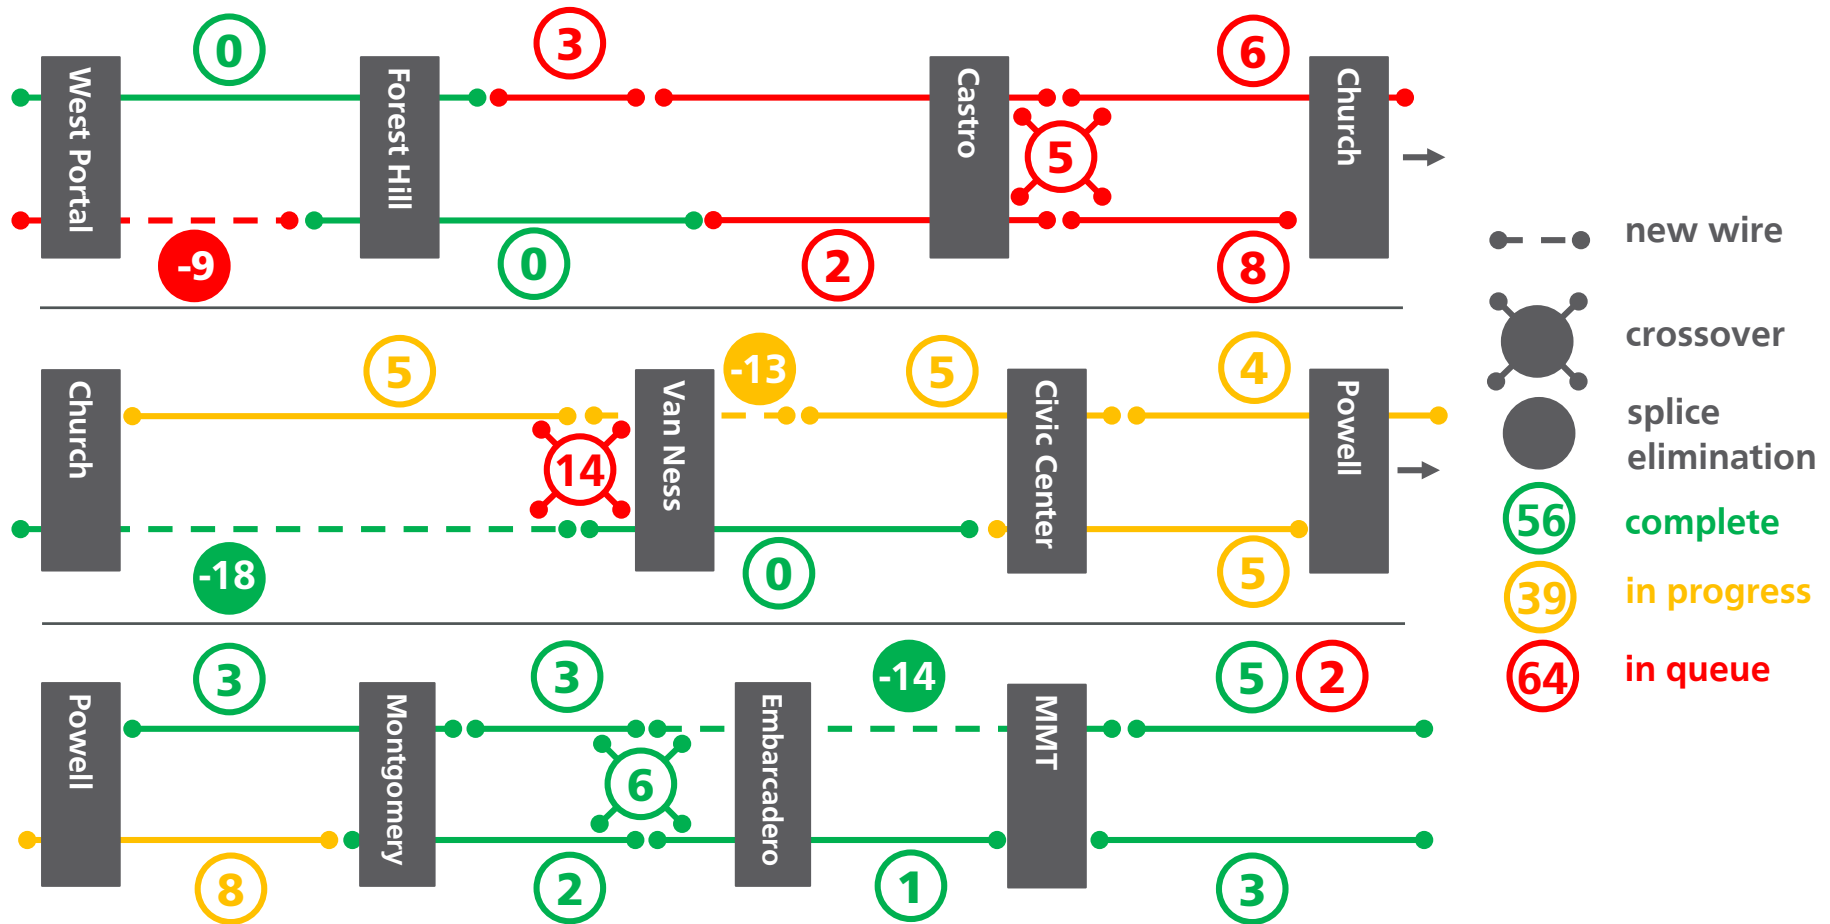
0
3
6
West Portal
Forest Hill
Castro
5
Church
-9
0
2
8

new wire
crossover
splice elimination
56 complete
39 in progress
64 in queue

5
-13
5
4
Church
14
Van Ness
Civic Center
Powell
-18
0
5

3
3
-14
5
2
Powell
Montgomery
6
Embarcadero
MMT
8
2
1
3